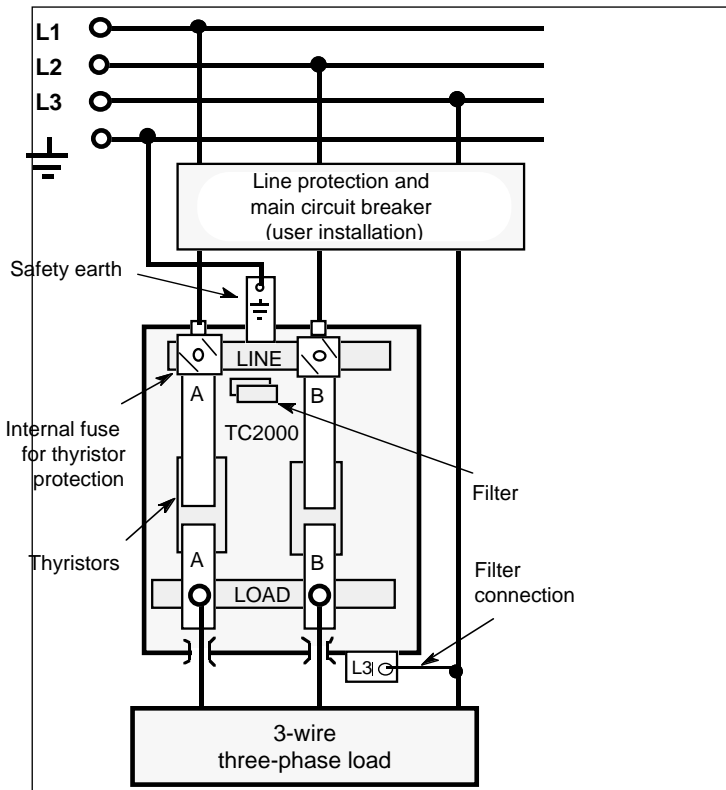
L1
L2
L3

Line protection and main circuit breaker (user installation)

Safety earth

LINE

A

B

TC2000

Internal fuse for thyristor protection

Filter

Thyristors

A

B

LOAD

Filter connection

L3

3-wire three-phase load